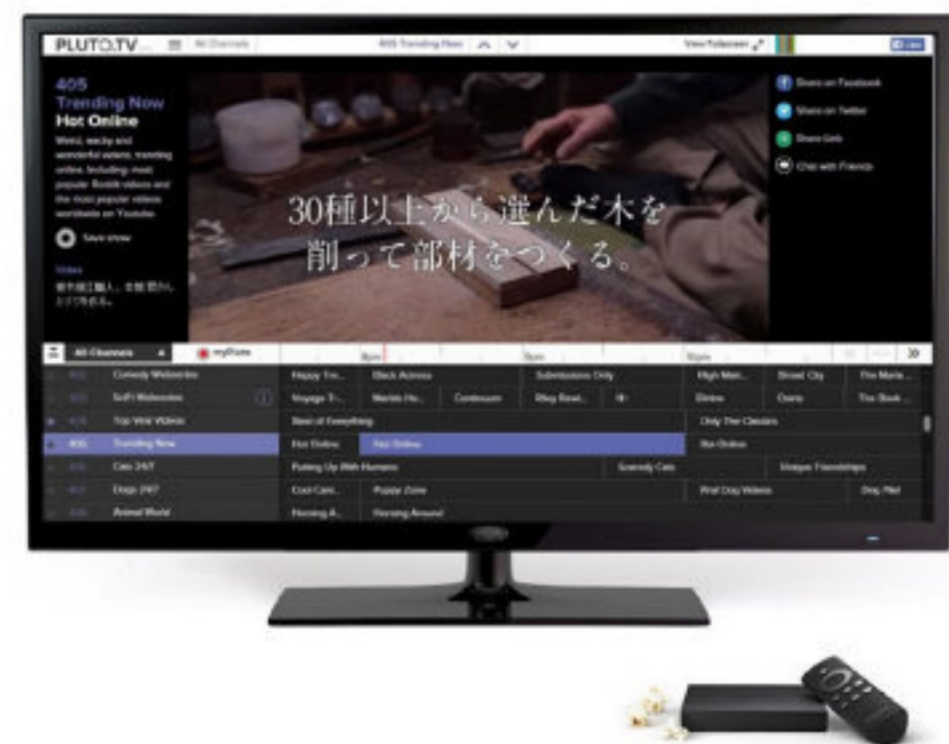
PLUTO.TV

All Channels

405 Trending Now

View Fullscreen

Like

405
Trending Now
Hot Online

Weird, wacky and wonderful videos, trending online. Including most popular Reddit videos and the most popular videos worldwide on Youtube

Save show

Share on Facebook

Share on Twitter

Share Link

Chat with Friends

30種以上から選んだ木を
削って部材をつくる。

All Channels

myPluto

| | | | | | | | | |
|---|---|---|---|---|---|---|---|---|
| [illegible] | Comedy Webseries | Happy Tre... | Black Actress | | Submissions Only | High Mai... | Broad City | The Maria... |
| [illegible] | SciFi Webseries | Voyage T... | Marble Ho... | Continuum | Blog Beat... | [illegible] | Online | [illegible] | The Guild... |
| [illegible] | Top Web Videos | Best of Everything | | | | Only The Classics | | |
| 405 | Trending Now | Hot Online | Hot Online | | | Hot Online | | |
| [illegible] | Cats 24/7 | Putting Up With Humans | | | Scaredy Cats | | Unique Friendships | |
| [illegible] | Dogs 24/7 | Cool Cani... | Puppy Zone | | | Wet Dog Videos | | Dog Ple! |
| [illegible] | Animal World | Horsing A... | Horsing Around | | | | | |